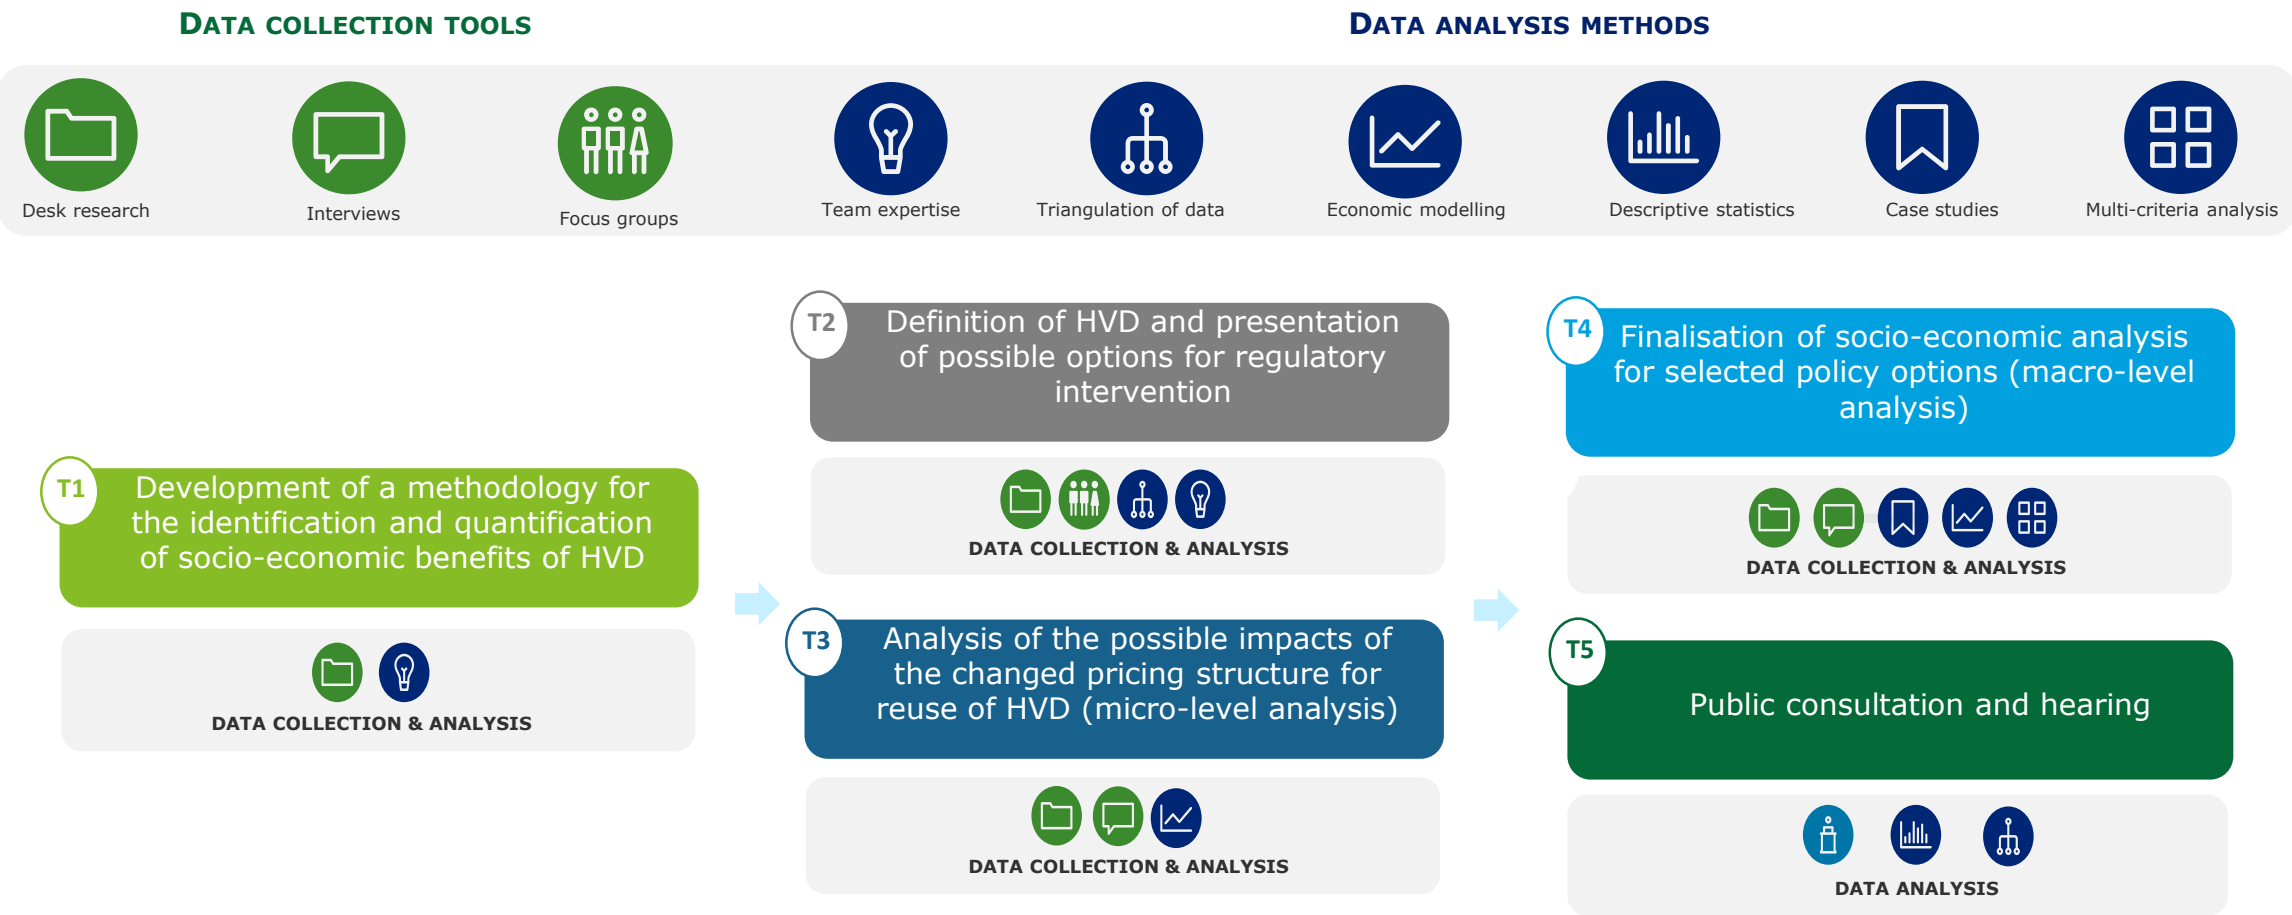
DATA COLLECTION TOOLS

DATA ANALYSIS METHODS

Desk research

Interviews

Focus groups

Team expertise

Triangulation of data

Economic modelling

Descriptive statistics

Case studies

Multi-criteria analysis

T1 Development of a methodology for the identification and quantification of socio-economic benefits of HVD

DATA COLLECTION & ANALYSIS

T2 Definition of HVD and presentation of possible options for regulatory intervention

DATA COLLECTION & ANALYSIS

T3 Analysis of the possible impacts of the changed pricing structure for reuse of HVD (micro-level analysis)

DATA COLLECTION & ANALYSIS

T4 Finalisation of socio-economic analysis for selected policy options (macro-level analysis)

DATA COLLECTION & ANALYSIS

T5 Public consultation and hearing

DATA ANALYSIS